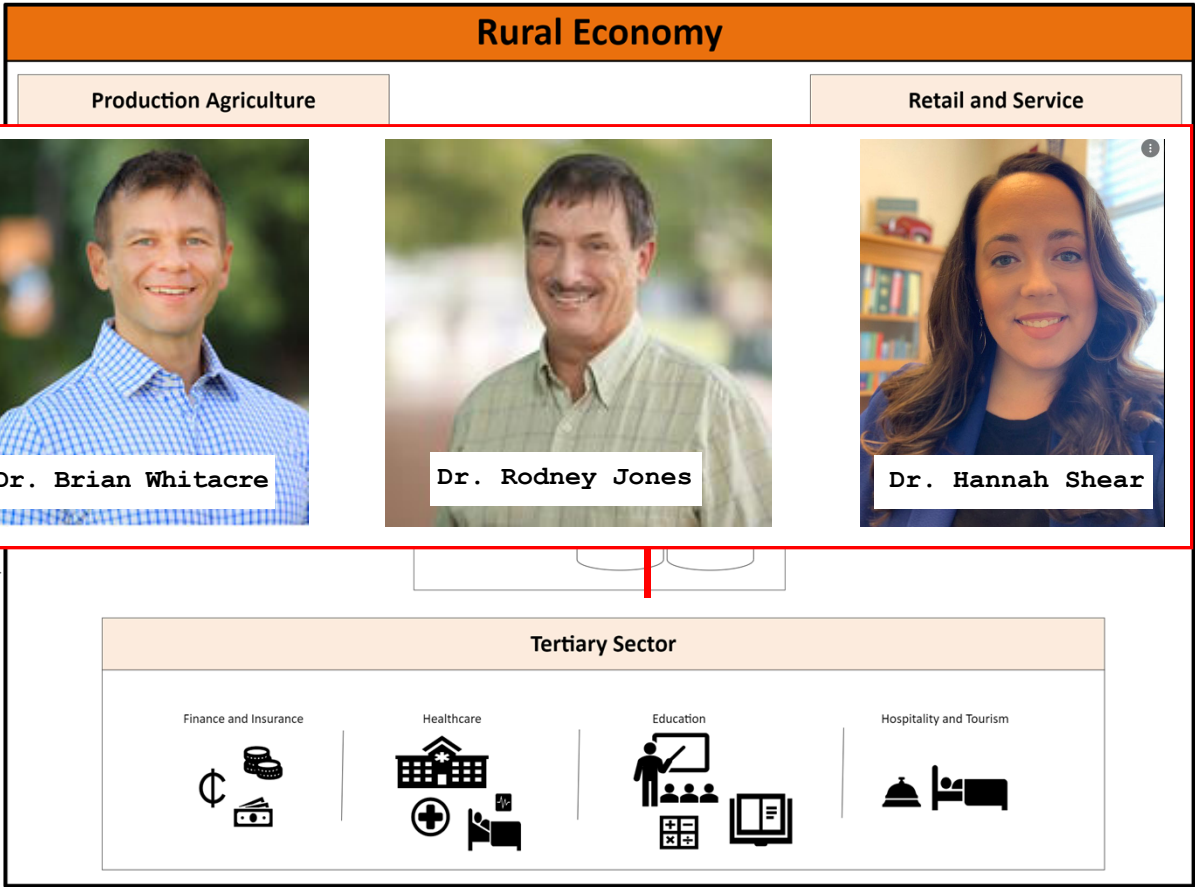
Rural Economy

Production Agriculture

Retail and Service

Dr. Brian Whitacre

Dr. Rodney Jones

Dr. Hannah Shear

Tertiary Sector

Finance and Insurance

Healthcare

Education

Hospitality and Tourism